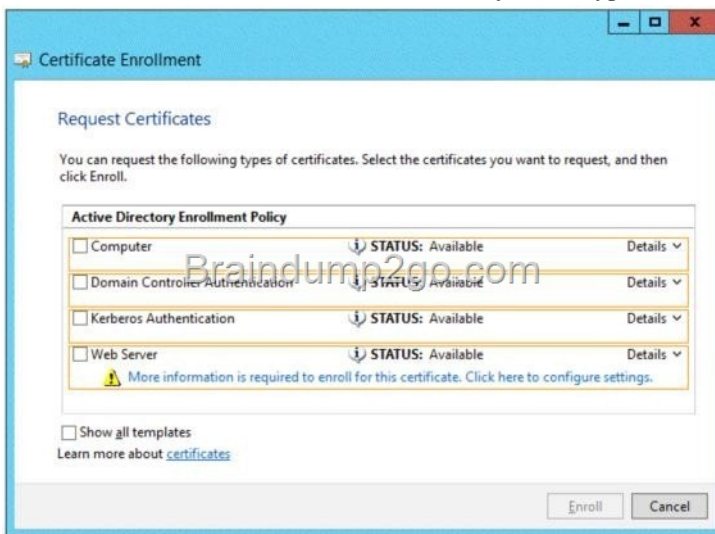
Certificate Enrollment

Request Certificates

You can request the following types of certificates. Select the certificates you want to request, and then click Enroll.

Active Directory Enrollment Policy

Computer STATUS: Available Details

Domain Controller Authentication STATUS: Available Details

Kerberos Authentication STATUS: Available Details

Web Server STATUS: Available Details

More information is required to enroll for this certificate. Click here to configure settings.

Braindump2go.com

Show all templates

Learn more about certificates

Enroll Cancel